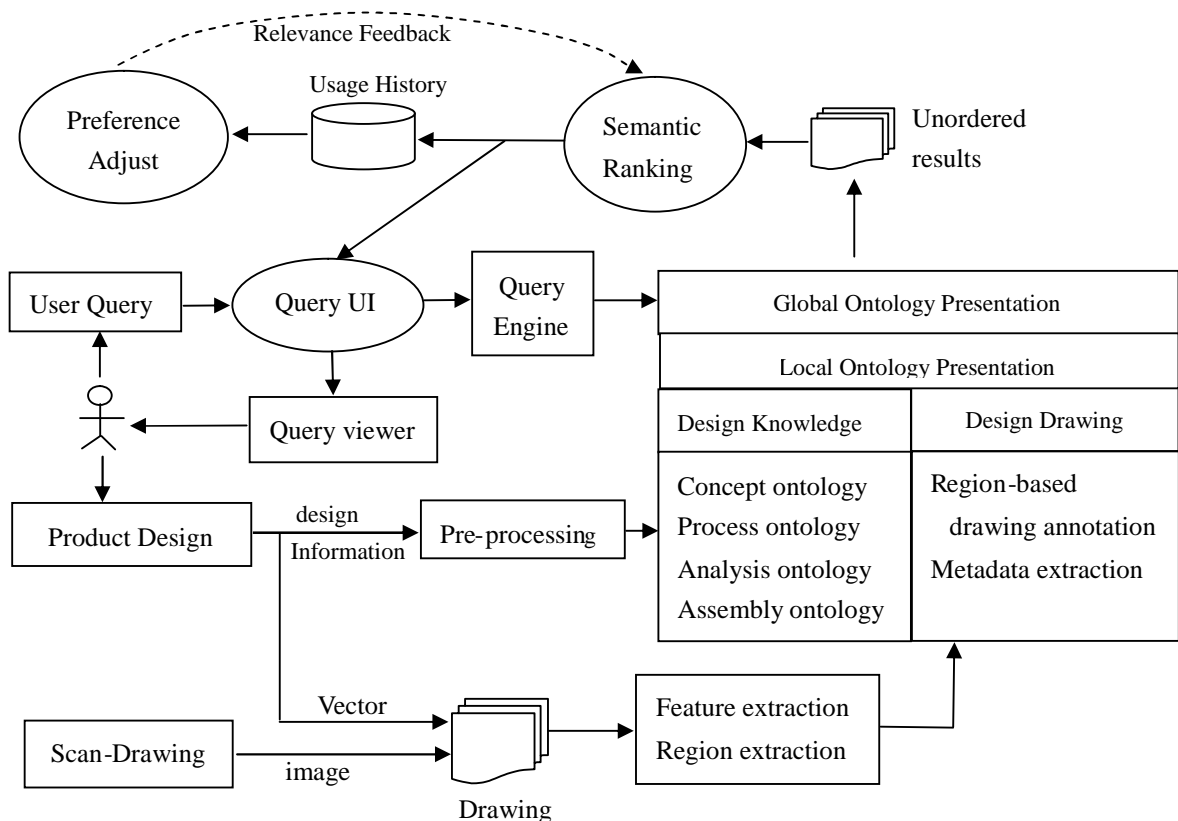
Relevance Feedback

Usage History

Preference Adjust

Semantic Ranking

Unordered results

User Query

Query UI

Query Engine

Global Ontology Presentation

Local Ontology Presentation

Query viewer

Design Knowledge

Design Drawing

Concept ontology
Process ontology
Analysis ontology
Assembly ontology

Region-based drawing annotation
Metadata extraction

Product Design

design Information

Pre-processing

Vector

Scan-Drawing

image

Drawing

Feature extraction
Region extraction